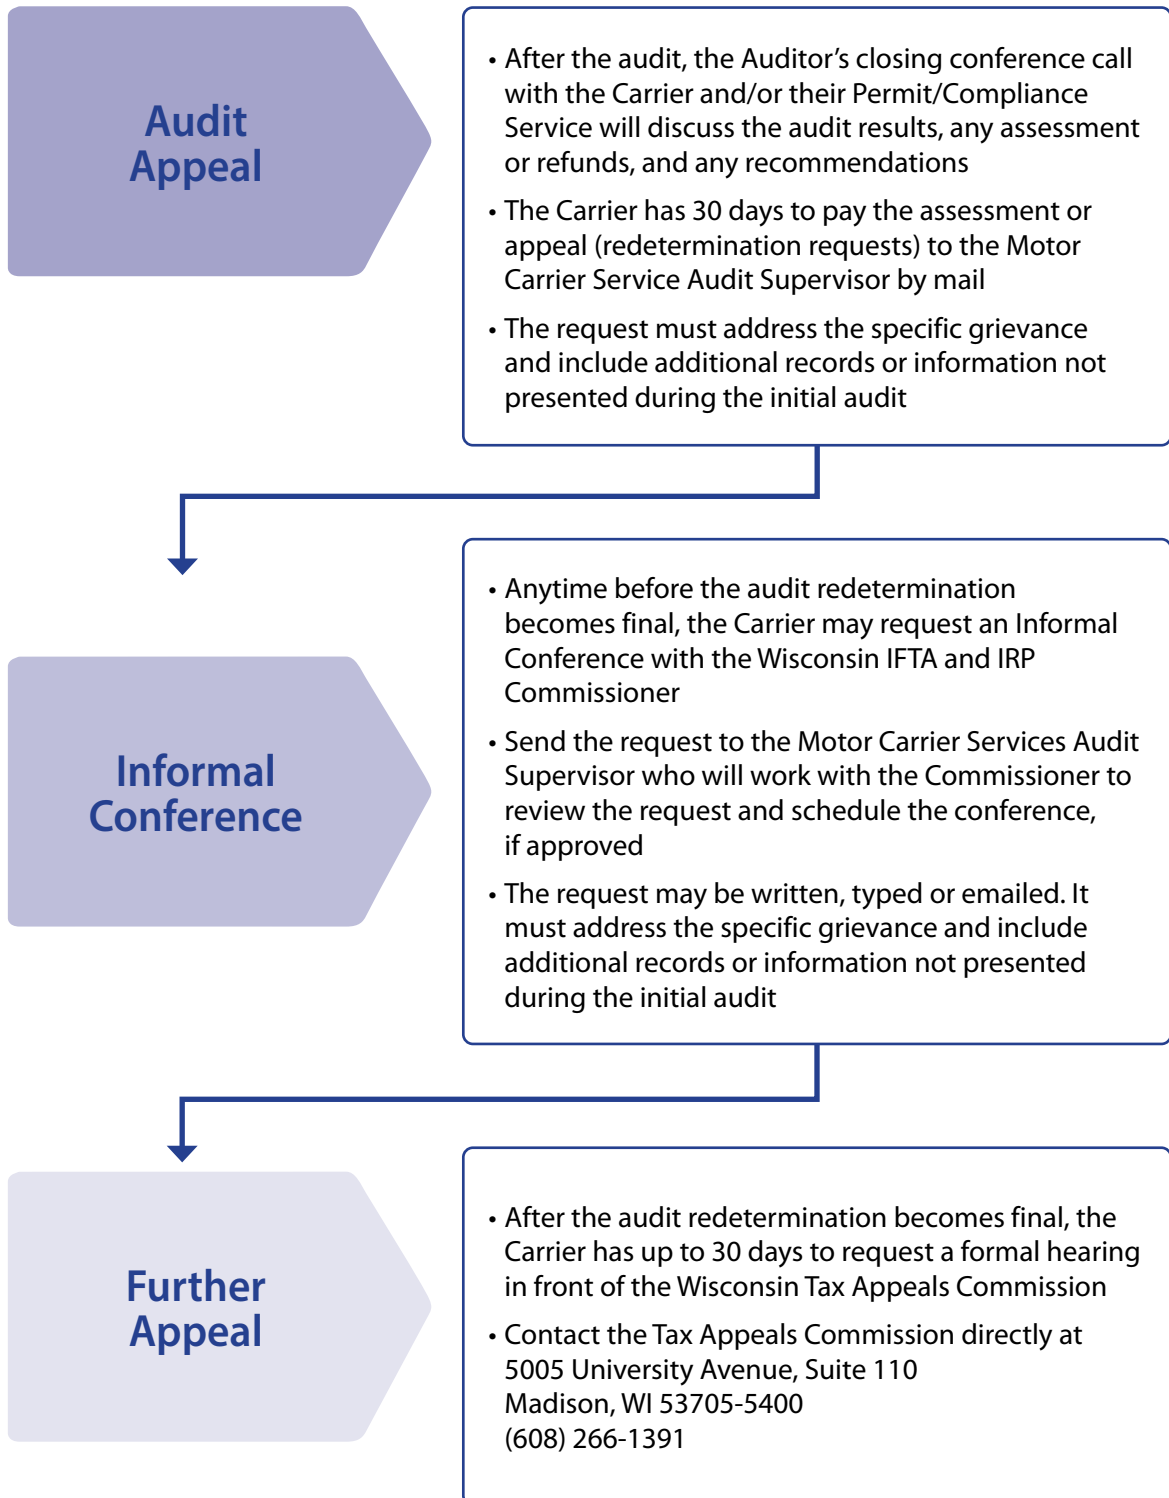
Audit Appeal

• After the audit, the Auditor’s closing conference call with the Carrier and/or their Permit/Compliance Service will discuss the audit results, any assessment or refunds, and any recommendations

• The Carrier has 30 days to pay the assessment or appeal (redetermination requests) to the Motor Carrier Service Audit Supervisor by mail

• The request must address the specific grievance and include additional records or information not presented during the initial audit

Informal Conference

• Anytime before the audit redetermination becomes final, the Carrier may request an Informal Conference with the Wisconsin IFTA and IRP Commissioner

• Send the request to the Motor Carrier Services Audit Supervisor who will work with the Commissioner to review the request and schedule the conference, if approved

• The request may be written, typed or emailed. It must address the specific grievance and include additional records or information not presented during the initial audit

Further Appeal

• After the audit redetermination becomes final, the Carrier has up to 30 days to request a formal hearing in front of the Wisconsin Tax Appeals Commission

• Contact the Tax Appeals Commission directly at 5005 University Avenue, Suite 110 Madison, WI 53705-5400 (608) 266-1391